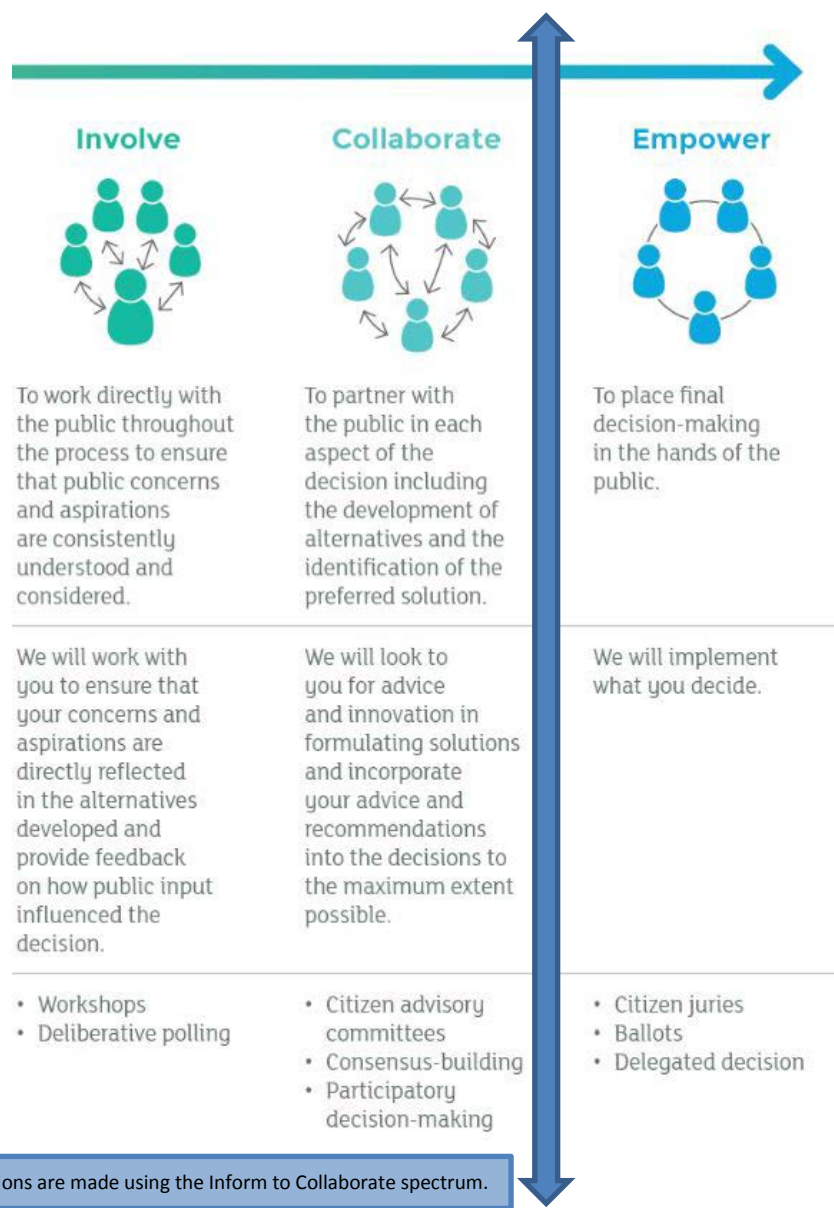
Involve

To work directly with the public throughout the process to ensure that public concerns and aspirations are consistently understood and considered.

We will work with you to ensure that your concerns and aspirations are directly reflected in the alternatives developed and provide feedback on how public input influenced the decision.

• Workshops
• Deliberative polling

Collaborate

To partner with the public in each aspect of the decision including the development of alternatives and the identification of the preferred solution.

We will look to you for advice and innovation in formulating solutions and incorporate your advice and recommendations into the decisions to the maximum extent possible.

• Citizen advisory committees
• Consensus-building
• Participatory decision-making

Empower

To place final decision-making in the hands of the public.

We will implement what you decide.

• Citizen juries
• Ballots
• Delegated decision

ons are made using the Inform to Collaborate spectrum.